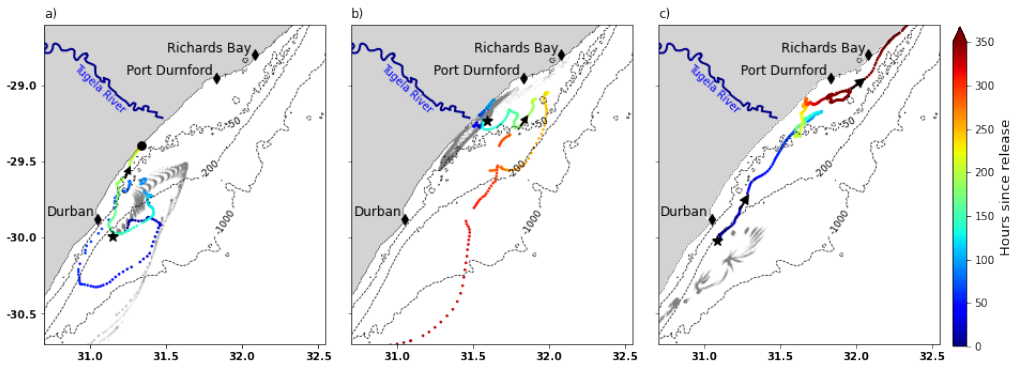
a)

Richards Bay
Port Durnford
Tugela River
Durban
-50
-200
-1000
-29.0
-29.5
-30.0
-30.5
31.0
31.5
32.0
32.5

b)

Richards Bay
Port Durnford
Tugela River
Durban
-50
-200
-1000
31.0
31.5
32.0
32.5

c)

Richards Bay
Port Durnford
Tugela River
Durban
-50
-200
-1000
31.0
31.5
32.0
32.5

Hours since release
350
300
250
200
150
100
50
0